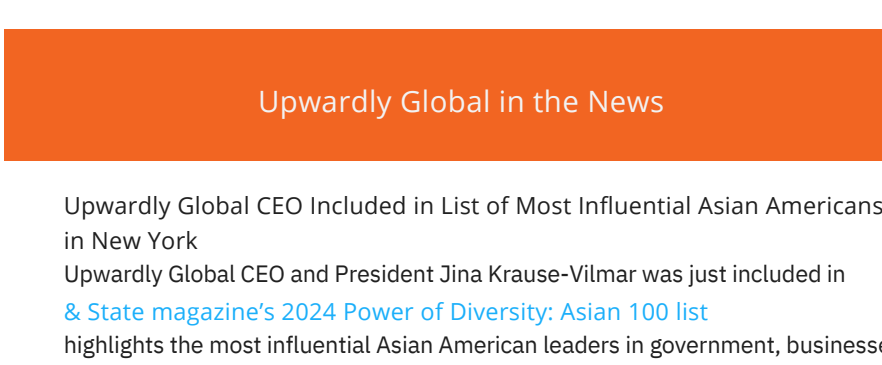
Upwardly Global in the News

Upwardly Global CEO Included in List of Most Influential Asian Americans in New York

Upwardly Global CEO and President Jina Krause-Vilmar was just included in & State magazine’s 2024 Power of Diversity: Asian 100 list highlights the most influential Asian American leaders in government, businesse